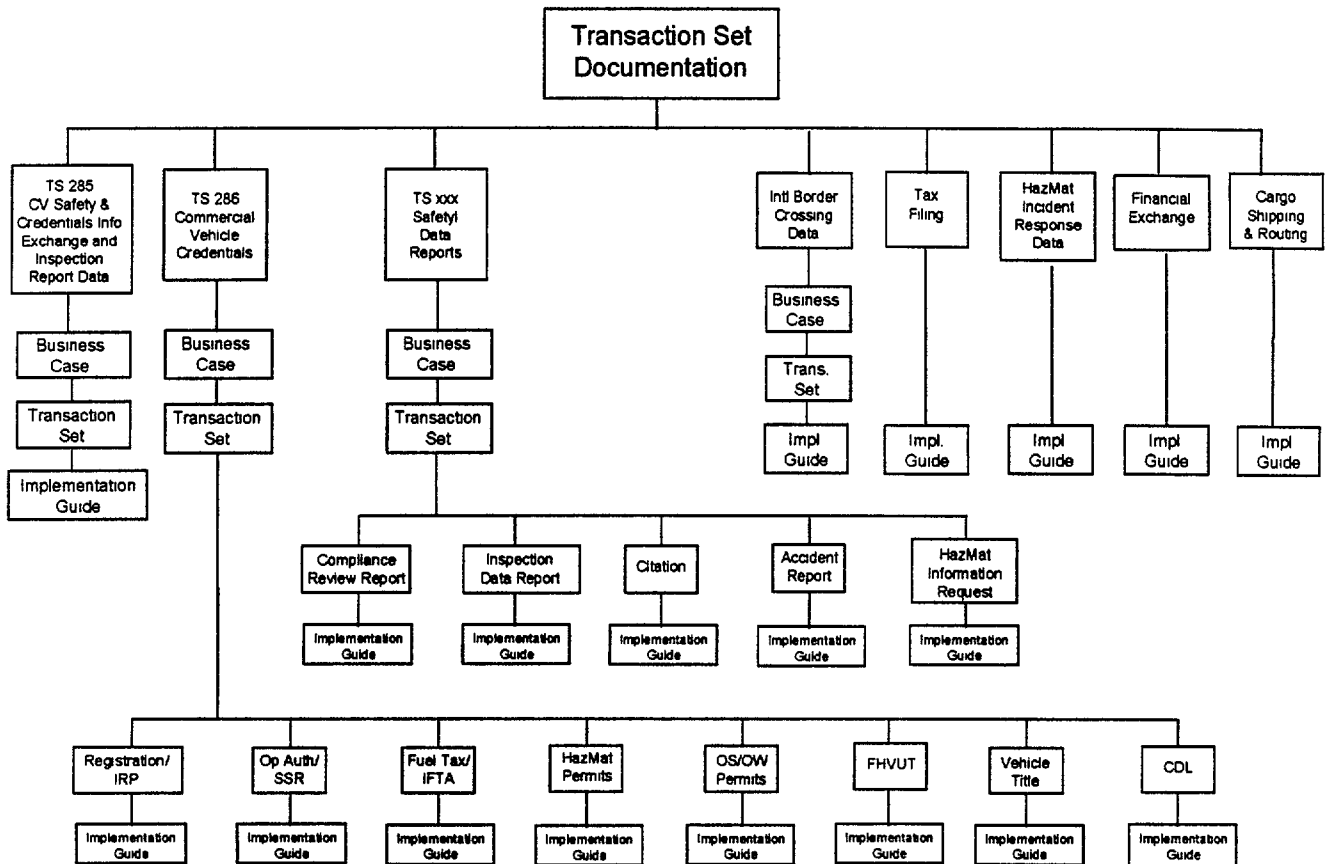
Transaction Set Documentation

TS 285 CV Safety & Credentials Info Exchange and Inspection Report Data

Business Case

Transaction Set

Implementation Guide

TS 286 Commercial Vehicle Credentials

Business Case

Transaction Set

TS xxx Safety/ Data Reports

Business Case

Transaction Set

Intl Border Crossing Data

Business Case

Trans. Set

Impl Guide

Tax Filing

Impl. Guide

HazMat Incident Response Data

Impl Guide

Financial Exchange

Impl Guide

Cargo Shipping & Routing

Impl Guide

Compliance Review Report

Implementation Guide

Inspection Data Report

Implementation Guide

Citation

Implementation Guide

Accident Report

Implementation Guide

HazMat Information Request

Implementation Guide

Registration/ IRP

Implementation Guide

Op Auth/ SSR

Implementation Guide

Fuel Tax/ IFTA

Implementation Guide

HazMat Permits

Implementation Guide

OS/OW Permits

Implementation Guide

FHVUT

Implementation Guide

Vehicle Title

Implementation Guide

CDL

Implementation Guide